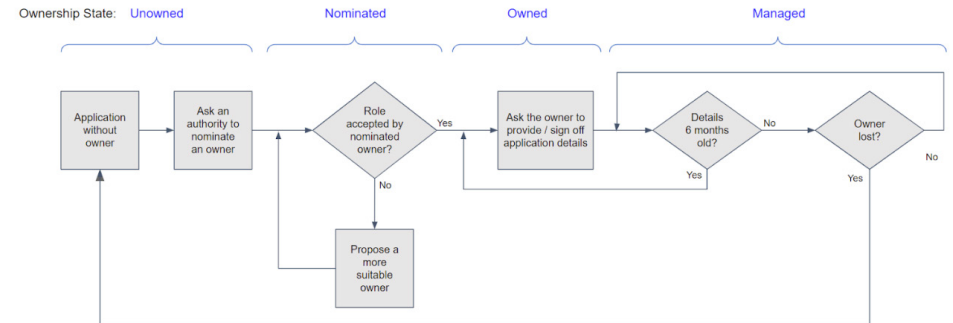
Ownership State: Unowned

Nominated

Owned

Managed

Application without owner

Ask an authority to nominate an owner

Role accepted by nominated owner?

Yes

No

Propose a more suitable owner

Ask the owner to provide / sign off application details

Details 6 months old?

No

Yes

Owner lost?

No

Yes